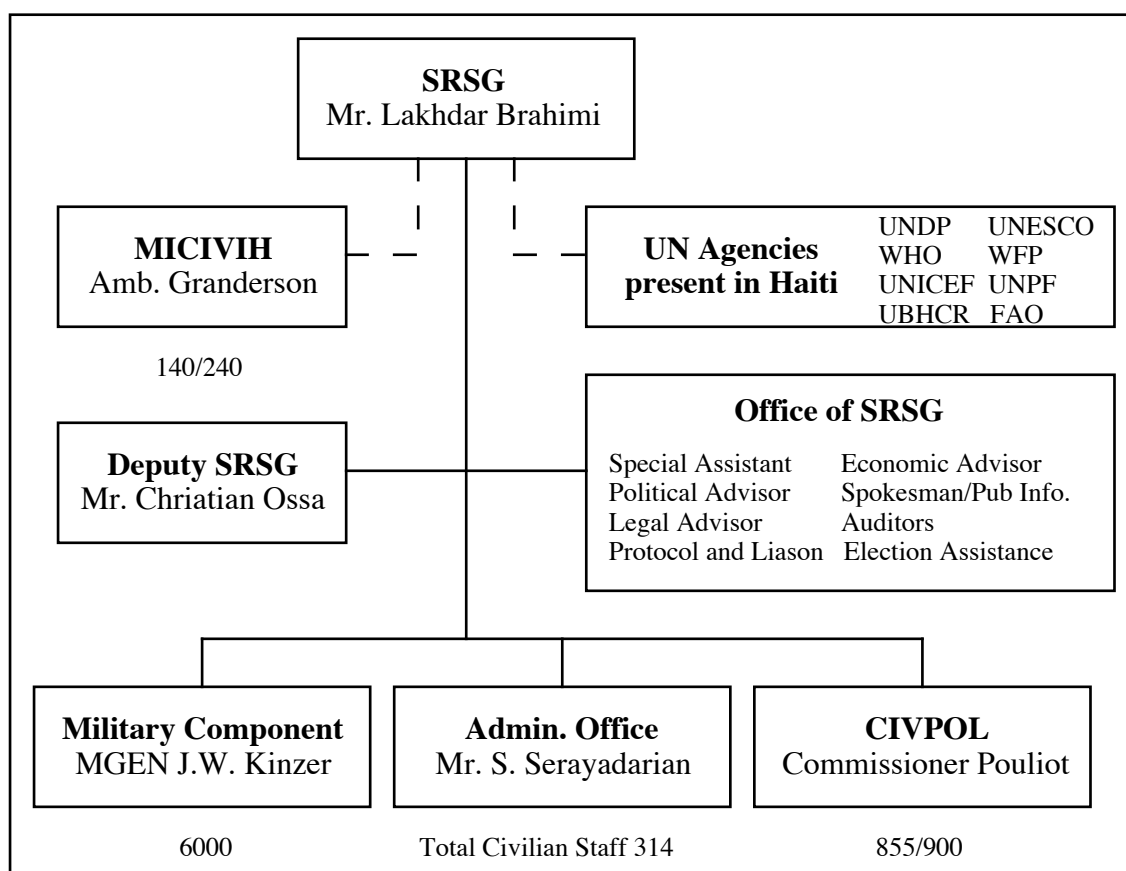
**SRSG**
Mr. Lakhdar Brahimi

**MICIVIH**
Amb. Granderson

140/240

**UN Agencies present in Haiti**

UNDP UNESCO
WHO WFP
UNICEF UNPF
UBHCR FAO

**Office of SRSG**

Special Assistant
Political Advisor
Legal Advisor
Protocol and Liason

Economic Advisor
Spokesman/Pub Info.
Auditors
Election Assistance

**Deputy SRSG**
Mr. Chriatian Ossa

**Military Component**
MGEN J.W. Kinzer

6000

**Admin. Office**
Mr. S. Serayadarian

Total Civilian Staff 314

**CIVPOL**
Commissioner Pouliot

855/900